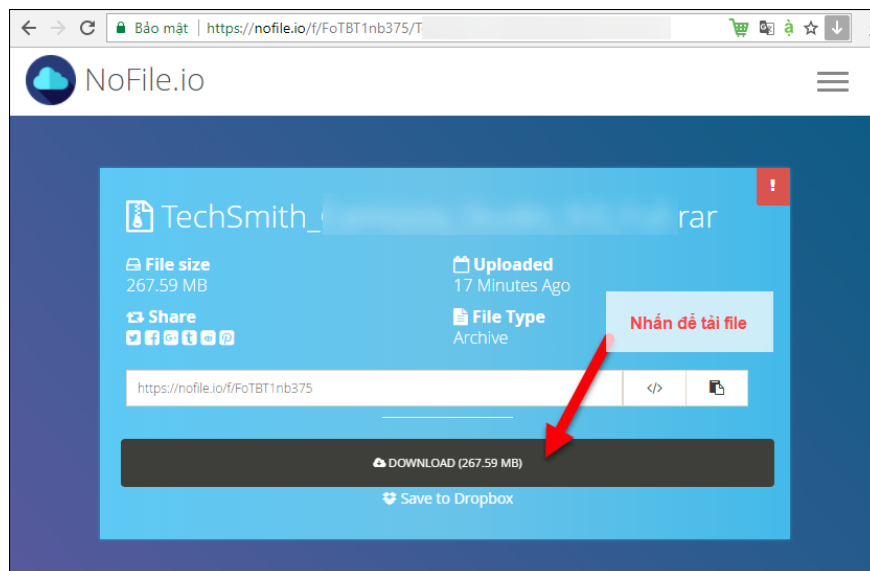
Bảo mật | https://nofile.io/f/FoTBT1nb375/T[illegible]

NoFile.io

TechSmith_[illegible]rar

Share

File size
267.59 MB

Uploaded
17 Minutes Ago

File Type
Archive

Nhấn để tải file

https://nofile.io/f/FoTBT1nb375

DOWNLOAD (267.59 MB)

Save to Dropbox